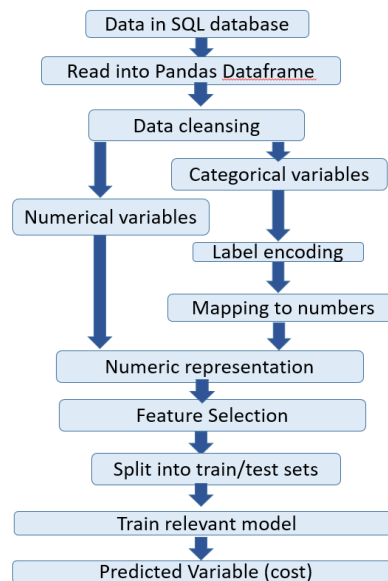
Data in SQL database

Read into Pandas Dataframe

Data cleansing

Categorical variables

Numerical variables

Label encoding

Mapping to numbers

Numeric representation

Feature Selection

Split into train/test sets

Train relevant model

Predicted Variable (cost)